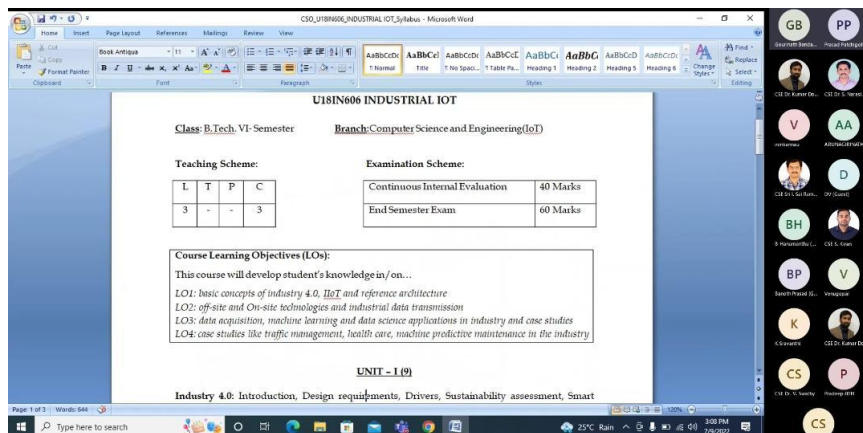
CSO_U18IN606_INDUSTRIAL IOT_Syllabus - Microsoft Word

Home Insert Page Layout References Mailings Review View

Cut Copy Paste Format Painter Clipboard

Book Antiqua 11 Font

Paragraph

AaBbCcDc ¶ Normal AaBbCcI Title AaBbCcDc ¶ No Spaci... AaBbCcE ¶ Table Pa... AaBbC Heading 1 AaBbC Heading 2 AaBbCcD Heading 5 AaBbCcDc Heading 6 Change Styles Styles

Find Replace Select Editing

U18IN606 INDUSTRIAL IOT

Class: B.Tech. VI- Semester Branch: Computer Science and Engineering(IoT)

Teaching Scheme:

| L | T | P | C |
|---|---|---|---|
| 3 | - | - | 3 |

Examination Scheme:

| Continuous Internal Evaluation | 40 Marks |
|---|---|
| End Semester Exam | 60 Marks |

Course Learning Objectives (LOs):

This course will develop student's knowledge in/on...

LO1: basic concepts of industry 4.0, IIoT and reference architecture
LO2: off-site and On-site technologies and industrial data transmission
LO3: data acquisition, machine learning and data science applications in industry and case studies
LO4: case studies like traffic management, health care, machine predictive maintenance in the industry

UNIT – I (9)

Industry 4.0: Introduction, Design requirements, Drivers, Sustainability assessment, Smart

Page: 1 of 3 Words: 644 120%

Type here to search

25°C Rain 3:08 PM 7/9/2022

GB PP
Gouripathi Banda... Prasad Patchigol
CSE Dr. Kumar Do... CSE Dr. S. Narasi
V AA
venkatesu AIRUNAGIRI NATH
CSE Sri S. Sai Kum... DV (Guest)
BH
B Hanumanthu (... CSE S. Kiran
BP V
Banoth Prasad (G... Venugopal
K
K Gowanthi CSE Dr. Kumar Do
CS P
CSE Dr. V. Sandhy Pradeep IIITH
CS